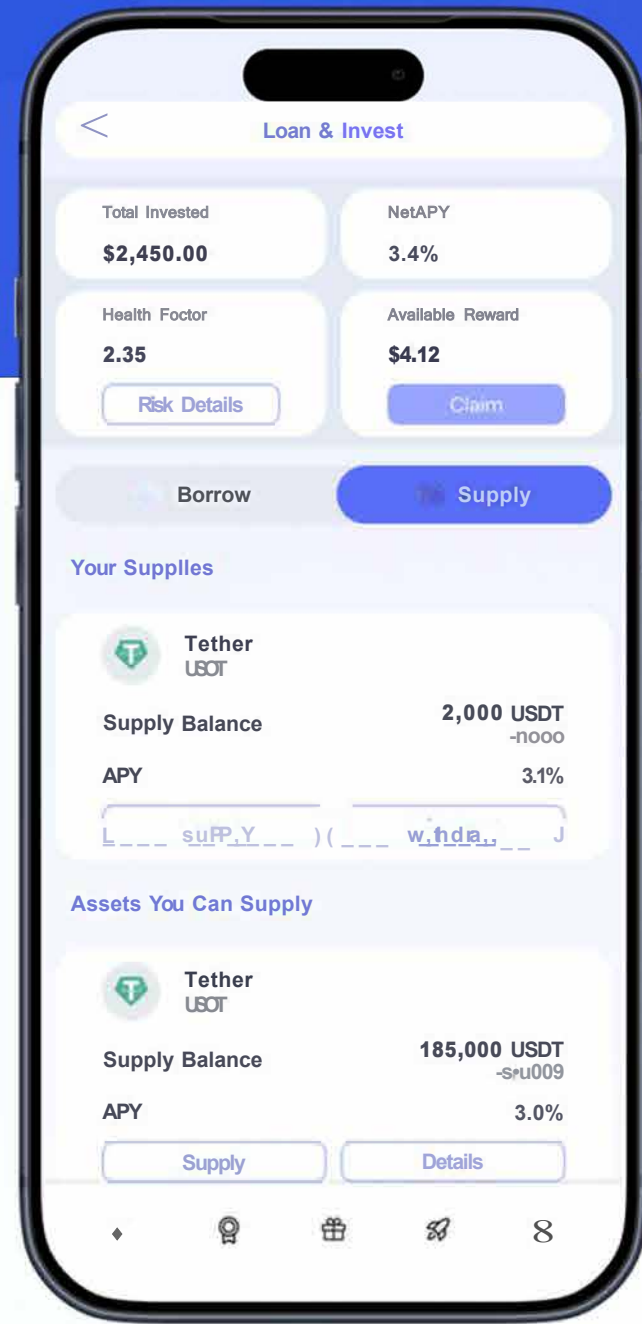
Loan & Invest

Total Invested
$2,450.00

NetAPY
3.4%

Health Foctor
2.35
Risk Details

Available Reward
$4.12
Claim

Borrow
Supply

Your Supplles

Tether
USOT
Supply Balance
2,000 USDT
-nooo
APY
3.1%
suPP.Y
w,fhdra,

Assets You Can Supply

Tether
USOT
Supply Balance
185,000 USDT
-s•u009
APY
3.0%
Supply
Details